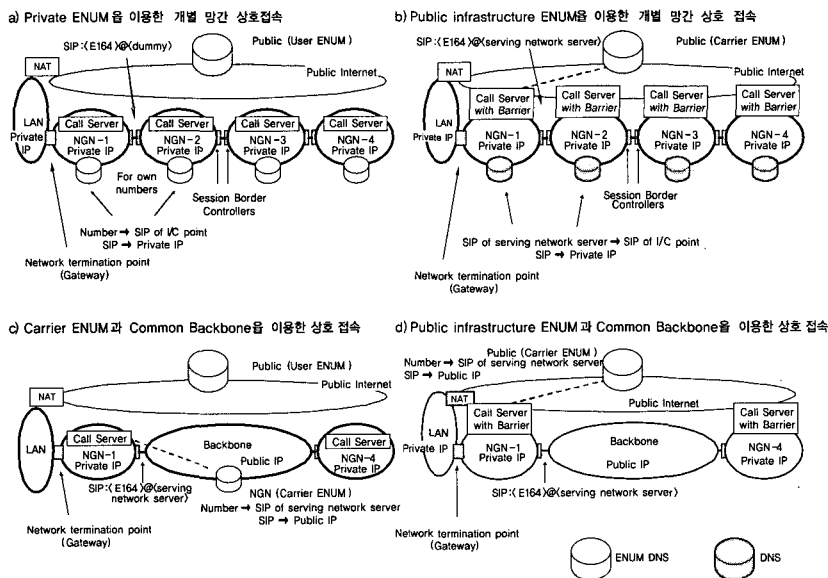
a) Private ENUM을 이용한 개별 망간 상호접속

SIP:(E164)@(dummy)

Public (User ENUM)

NAT

Public Internet

LAN Private IP

Call Server NGN-1 Private IP

Call Server NGN-2 Private IP

Call Server NGN-3 Private IP

Call Server NGN-4 Private IP

For own numbers

Session Border Controllers

Number → SIP of I/C point
SIP → Private IP

Network termination point (Gateway)

b) Public infrastructure ENUM을 이용한 개별 망간 상호 접속

SIP:(E164)@(serving network server)

Public (Carrier ENUM)

NAT

Public Internet

LAN Private IP

Call Server with Barrier NGN-1 Private IP

Call Server with Barrier NGN-2 Private IP

Call Server with Barrier NGN-3 Private IP

Call Server with Barrier NGN-4 Private IP

Session Border Controllers

SIP of serving network server → SIP of I/C point
SIP → Private IP

Network termination point (Gateway)

c) Carrier ENUM과 Common Backbone을 이용한 상호 접속

Public (User ENUM)

NAT

Public Internet

LAN

Call Server NGN-1 Private IP

Backbone

Public IP

Call Server NGN-4 Private IP

SIP:(E164)@(serving network server)

NGN (Carrier ENUM)
Number → SIP of serving network server
SIP → Public IP

Network termination point (Gateway)

d) Public infrastructure ENUM과 Common Backbone을 이용한 상호 접속

Public (Carrier ENUM)
Number → SIP of serving network server
SIP → Public IP

NAT

Public Internet

LAN Private IP

Call Server with Barrier NGN-1 Private IP

Backbone

Public IP

Call Server with Barrier NGN-4 Private IP

SIP:(E164)@(serving network server)

Network termination point (Gateway)

ENUM DNS

DNS